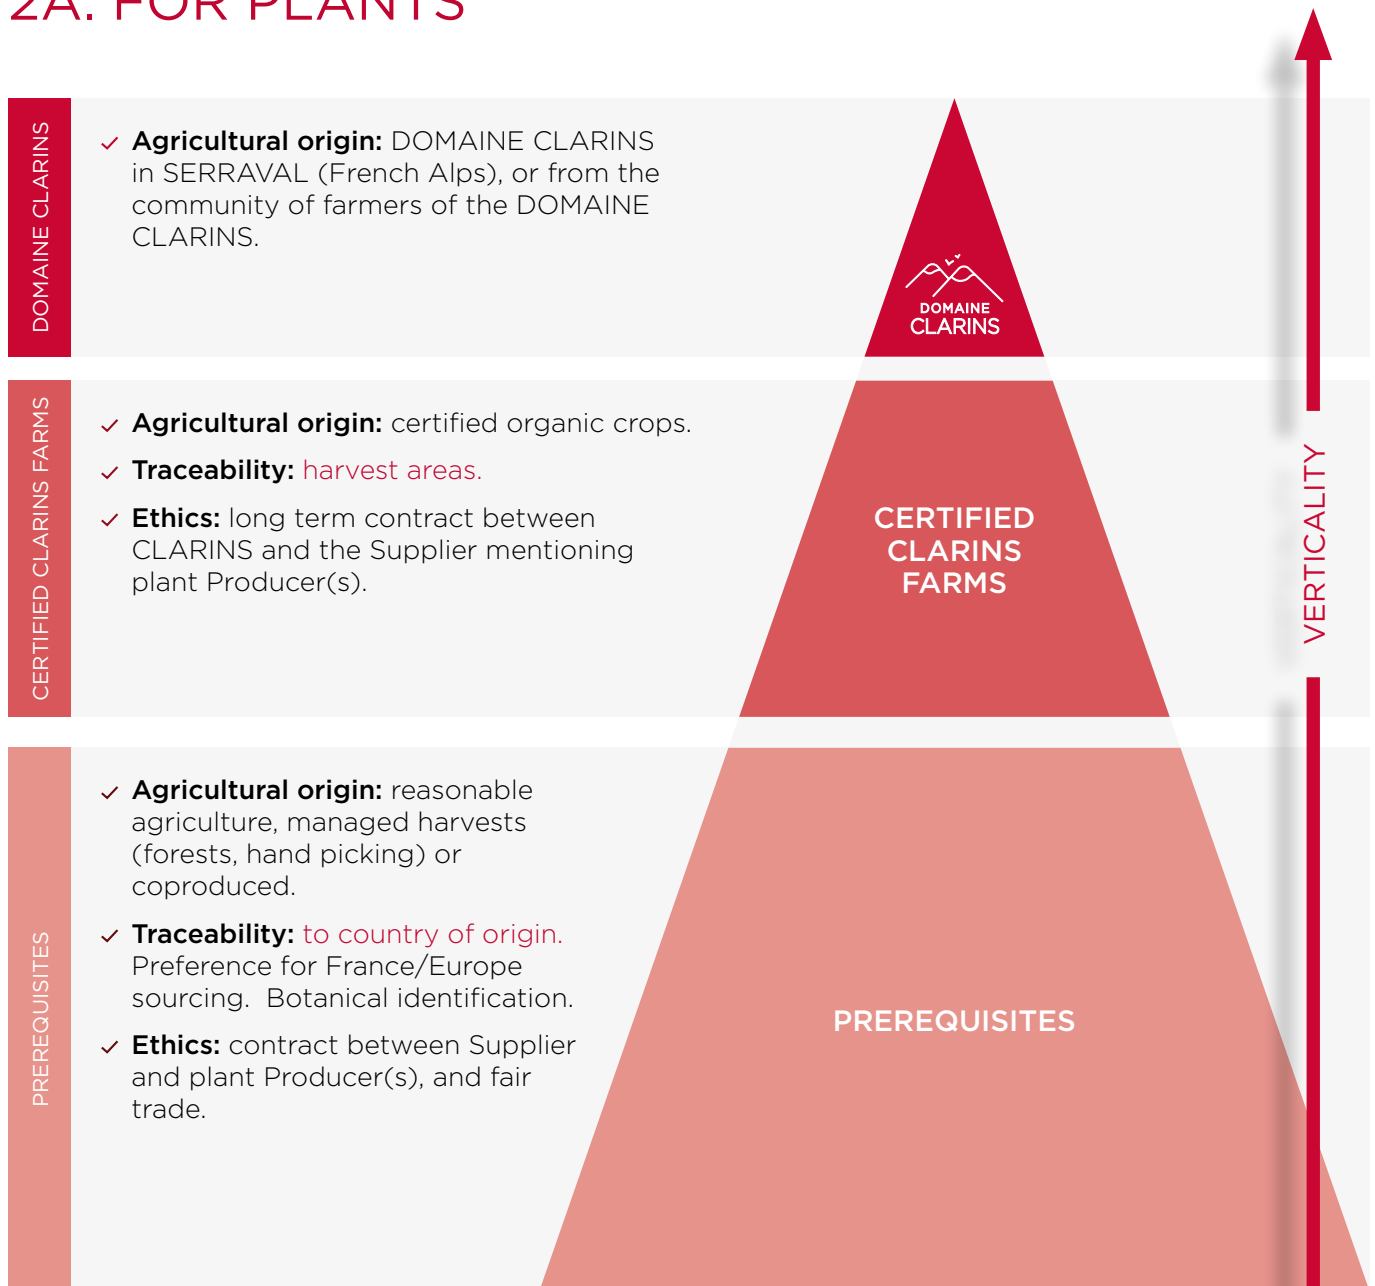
2A. FOR PLANTS

DOMAINE CLARINS

✓ **Agricultural origin:** DOMAINE CLARINS in SERRAVAL (French Alps), or from the community of farmers of the DOMAINE CLARINS.

DOMAINE CLARINS

CERTIFIED CLARINS FARMS

✓ **Agricultural origin:** certified organic crops.

✓ **Traceability:** harvest areas.

✓ **Ethics:** long term contract between CLARINS and the Supplier mentioning plant Producer(s).

CERTIFIED CLARINS FARMS

PREREQUISITES

✓ **Agricultural origin:** reasonable agriculture, managed harvests (forests, hand picking) or coproduced.

✓ **Traceability:** to country of origin. Preference for France/Europe sourcing. Botanical identification.

✓ **Ethics:** contract between Supplier and plant Producer(s), and fair trade.

PREREQUISITES

VERTICALITY